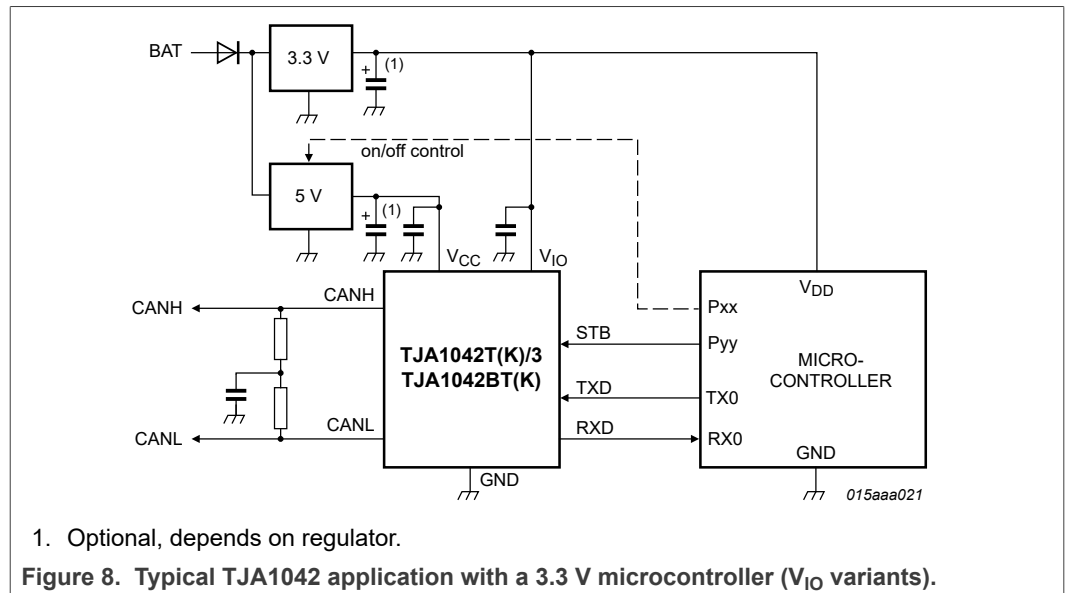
BAT

3.3 V

+ (1)

on/off control

5 V

+ (1)

$V_{CC}$

$V_{IO}$

$V_{DD}$

CANH

CANH

Pxx

STB

Pyy

TJA1042T(K)/3
TJA1042BT(K)

MICRO-
CONTROLLER

TXD

TX0

CANL

CANL

RXD

RX0

GND

GND

015aaa021

1. Optional, depends on regulator.

Figure 8. Typical TJA1042 application with a 3.3 V microcontroller ($V_{IO}$ variants).